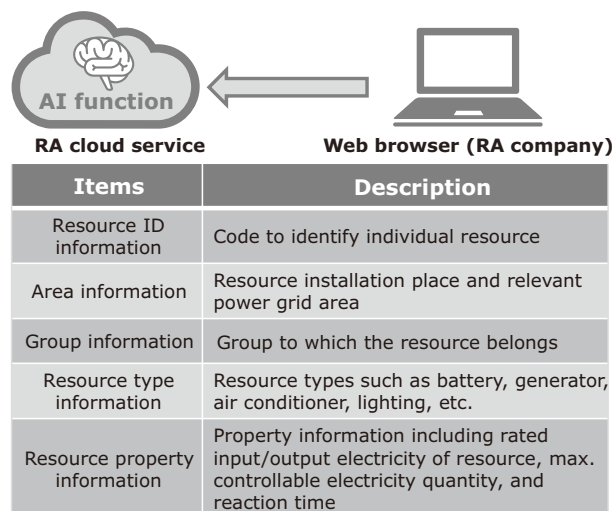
AI function

RA cloud service

Web browser (RA company)

| Items | Description |
|---|---|
| Resource ID information | Code to identify individual resource |
| Area information | Resource installation place and relevant power grid area |
| Group information | Group to which the resource belongs |
| Resource type information | Resource types such as battery, generator, air conditioner, lighting, etc. |
| Resource property information | Property information including rated input/output electricity of resource, max. controllable electricity quantity, and reaction time |